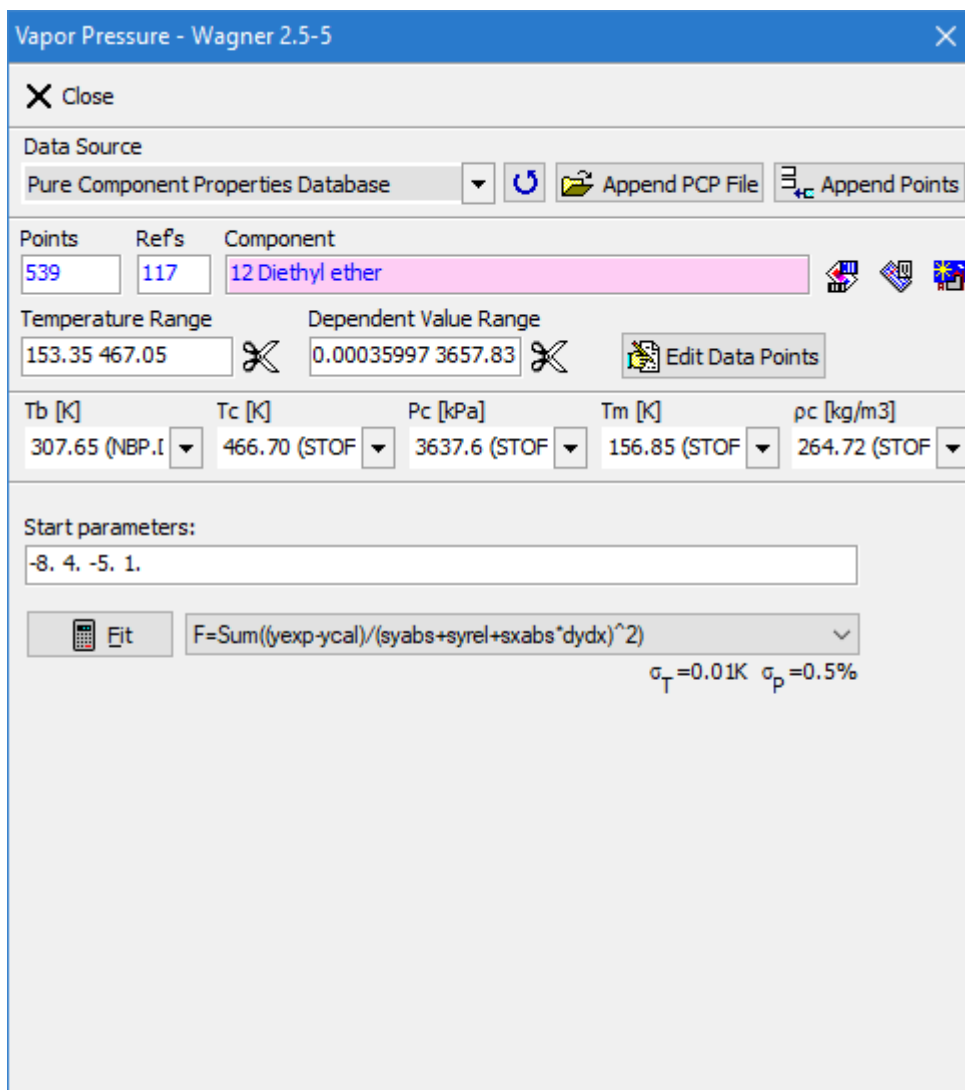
Vapor Pressure - Wagner 2.5-5

Close

Data Source
Pure Component Properties Database
Append PCP File
Append Points

Points
539
Ref's
117
Component
12 Diethyl ether

Temperature Range
153.35 467.05
Dependent Value Range
0.00035997 3657.83
Edit Data Points

Tb [K]
307.65 (NBP.I
Tc [K]
466.70 (STOF
Pc [kPa]
3637.6 (STOF
Tm [K]
156.85 (STOF
ρc [kg/m3]
264.72 (STOF

Start parameters:
-8. 4. -5. 1.

Fit
F=Sum((yexp-ycal)/(syabs+syrel+sxabs*dydx)^2)
$\sigma_T$=0.01K $\sigma_P$=0.5%